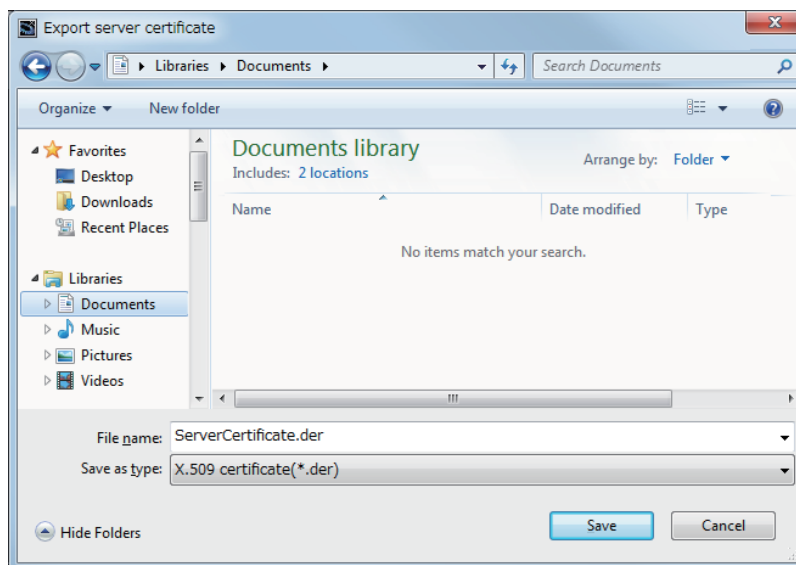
Export server certificate

Libraries ▸ Documents ▸

Search Documents

Organize ▾ New folder

Favorites
Desktop
Downloads
Recent Places

Libraries
Documents
Music
Pictures
Videos

Documents library
Includes: 2 locations

Arrange by: Folder ▾

| Name | Date modified | Type |
|---|---|---|

No items match your search.

File name: ServerCertificate.der

Save as type: X.509 certificate(*.der)

Hide Folders

Save

Cancel